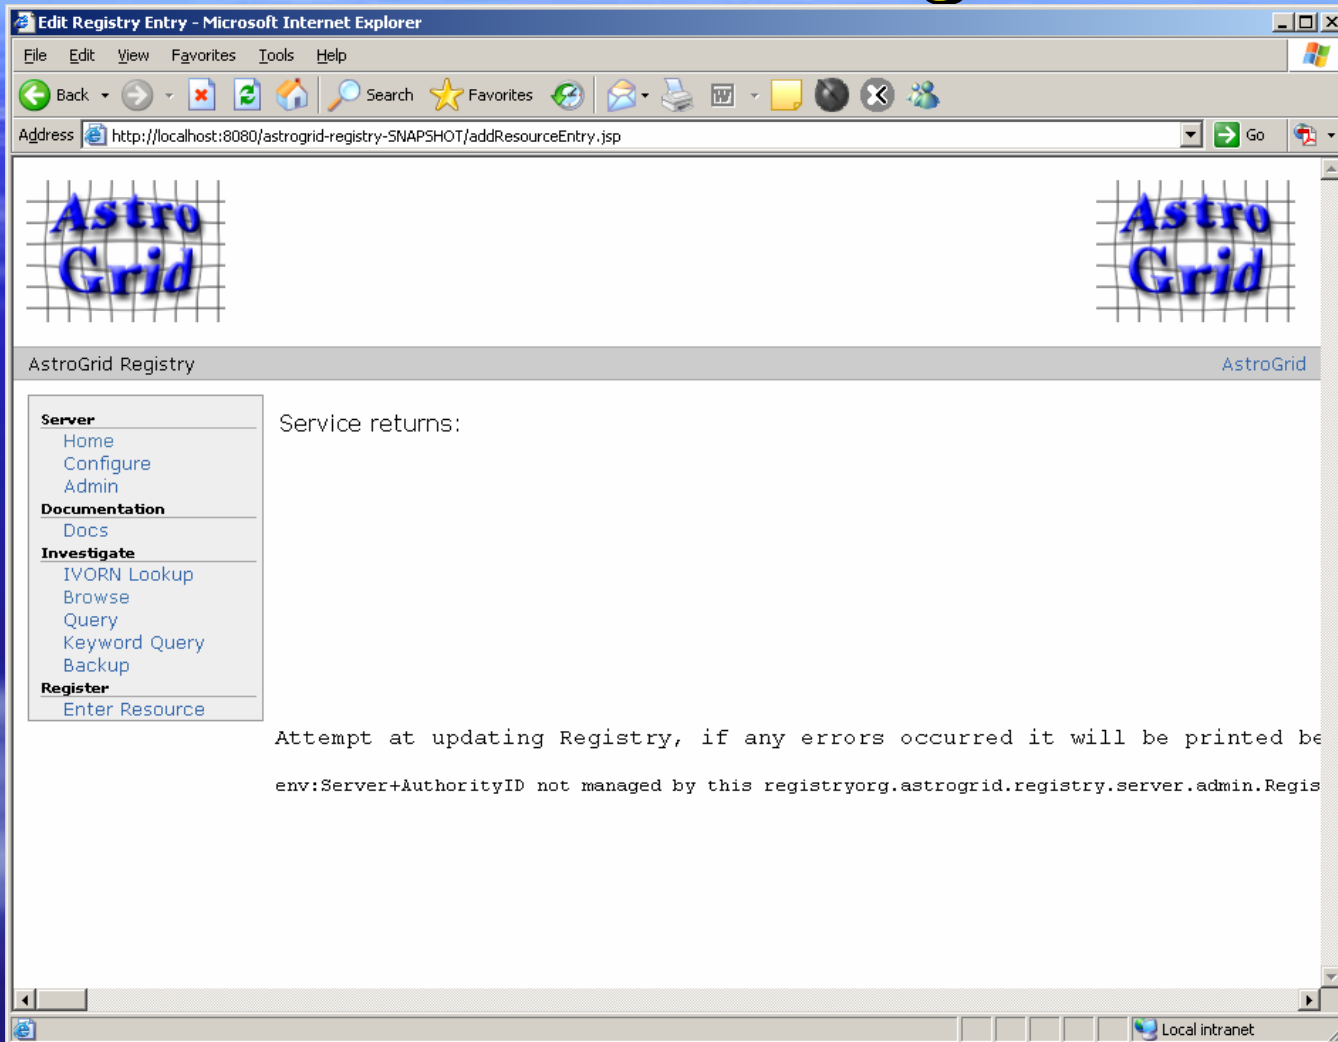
Edit Registry Entry - Microsoft Internet Explorer

File Edit View Favorites Tools Help

Back Search Favorites

Address http://localhost:8080/astrogrid-registry-SNAPSHOT/addResourceEntry.jsp Go

Astro Grid

Astro Grid

AstroGrid Registry

AstroGrid

Server
Home
Configure
Admin
Documentation
Docs
Investigate
IVORN Lookup
Browse
Query
Keyword Query
Backup
Register
Enter Resource

Service returns:

Attempt at updating Registry, if any errors occurred it will be printed be

env:Server+AuthorityID not managed by this registryorg.astrogrid.registry.server.admin.Regis

Local intranet